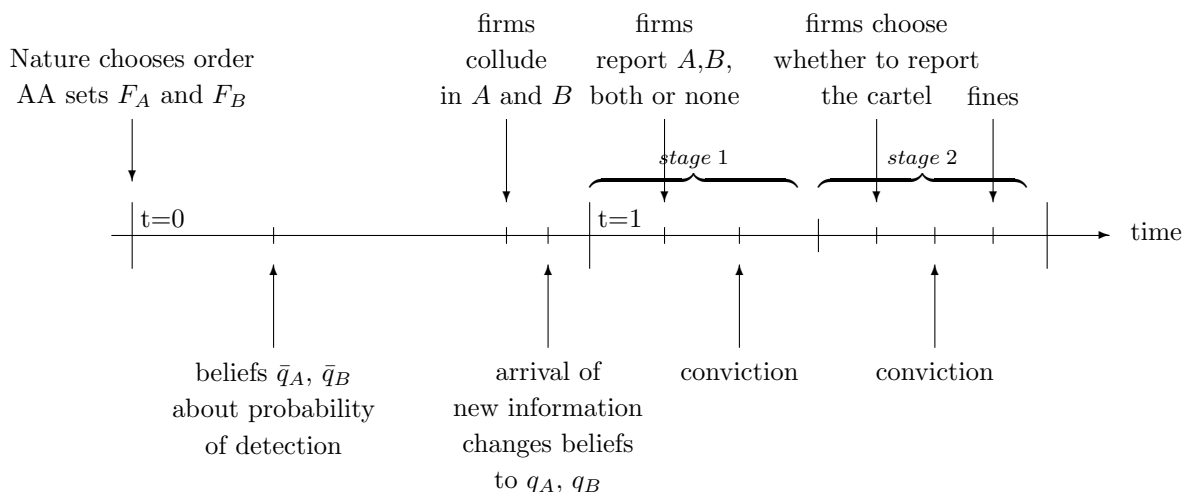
Nature chooses order AA sets $F_A$ and $F_B$

firms collude in $A$ and $B$

firms report $A$,$B$, both or none

firms choose whether to report the cartel

fines

*stage* 1

*stage* 2

t=0

t=1

time

beliefs $\bar{q}_A$, $\bar{q}_B$ about probability of detection

arrival of new information changes beliefs to $q_A$, $q_B$

conviction

conviction